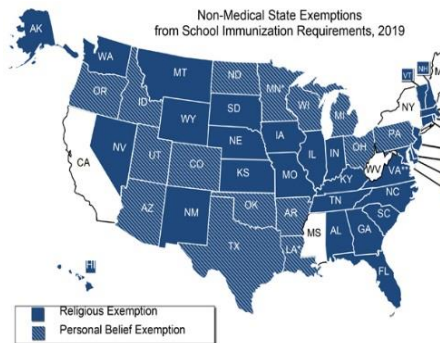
Non-Medical State Exemptions from School Immunization Requirements, 2019

AK
WA
MT
ND
MN
OR
ID
SD
WI
MI
WY
NY
VT
NH
M
IA
PA
NE
NV
UT
CO
IL
IN
OH
CA
KS
MO
WV
VA
KY
NC
TN
AZ
OK
NM
AR
SC
MS
AL
GA
TX
LA
HI
FL

Religious Exemption
Personal Belief Exemption